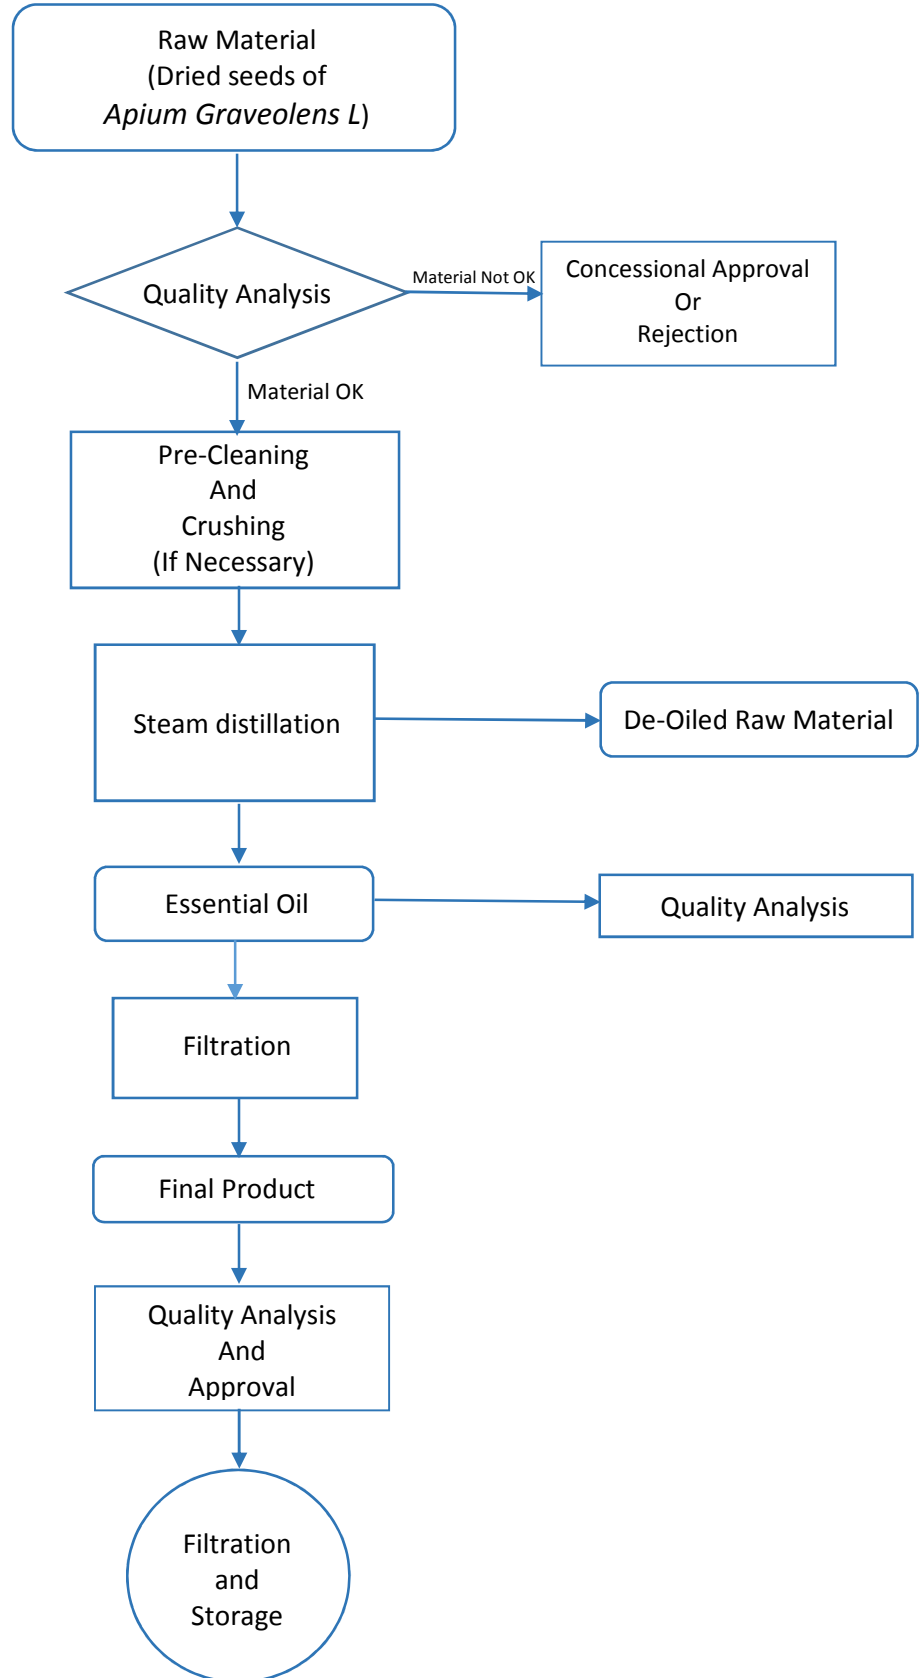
Raw Material
(Dried seeds of
Apium Graveolens L)

Quality Analysis

Material Not OK

Concessional Approval
Or
Rejection

Material OK

Pre-Cleaning
And
Crushing
(If Necessary)

Steam distillation

De-Oiled Raw Material

Essential Oil

Quality Analysis

Filtration

Final Product

Quality Analysis
And
Approval

Filtration
and
Storage